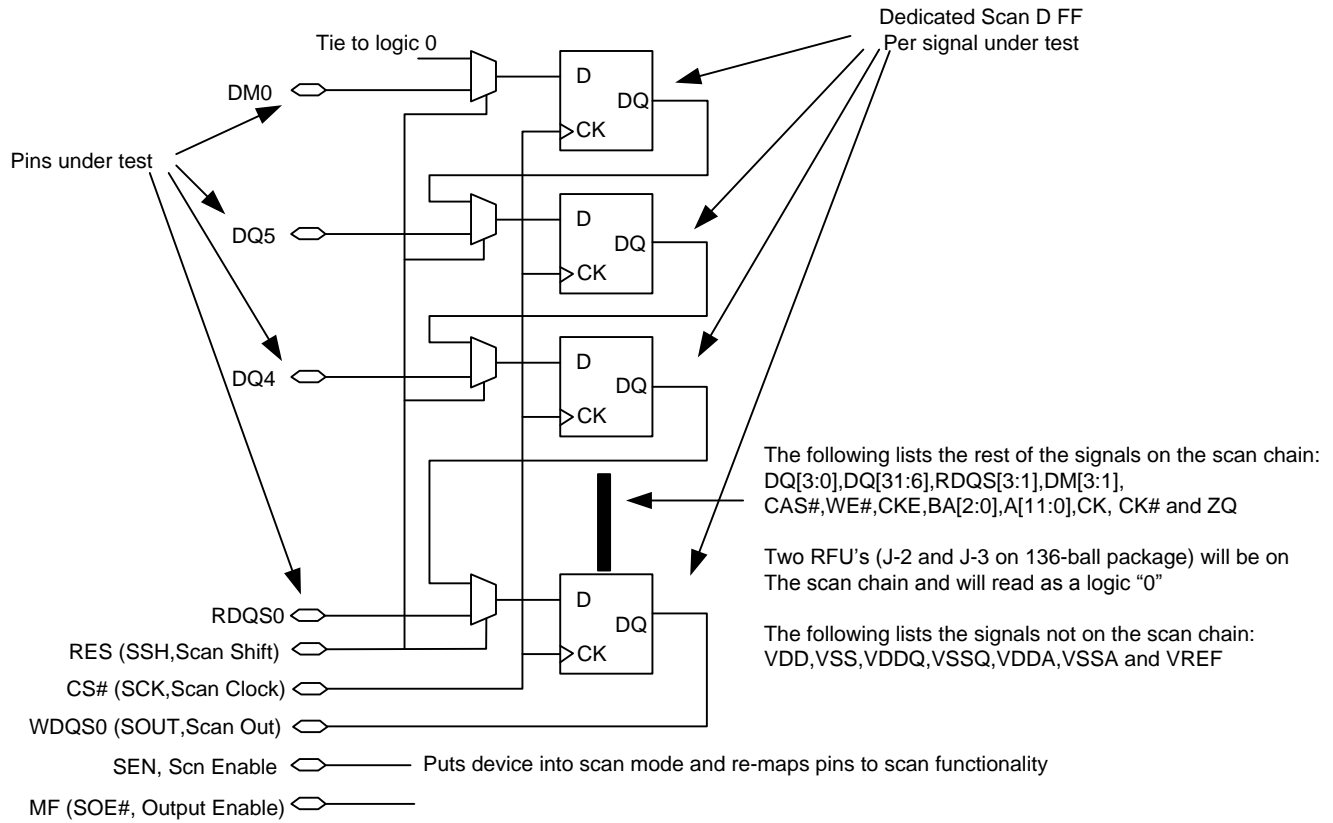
Dedicated Scan D FF
Per signal under test

Tie to logic 0

DM0

Pins under test

D
DQ
CK

DQ5

D
DQ
CK

DQ4

D
DQ
CK

The following lists the rest of the signals on the scan chain:
DQ[3:0],DQ[31:6],RDQS[3:1],DM[3:1],
CAS#,WE#,CKE,BA[2:0],A[11:0],CK, CK# and ZQ

Two RFU's (J-2 and J-3 on 136-ball package) will be on
The scan chain and will read as a logic "0"

The following lists the signals not on the scan chain:
VDD,VSS,VDDQ,VSSQ,VDDA,VSSA and VREF

RDQS0

D
DQ
CK

RES (SSH,Scan Shift)
CS# (SCK,Scan Clock)
WDQS0 (SOUT,Scan Out)
SEN, Scn Enable
Puts device into scan mode and re-maps pins to scan functionality
MF (SOE#, Output Enable)